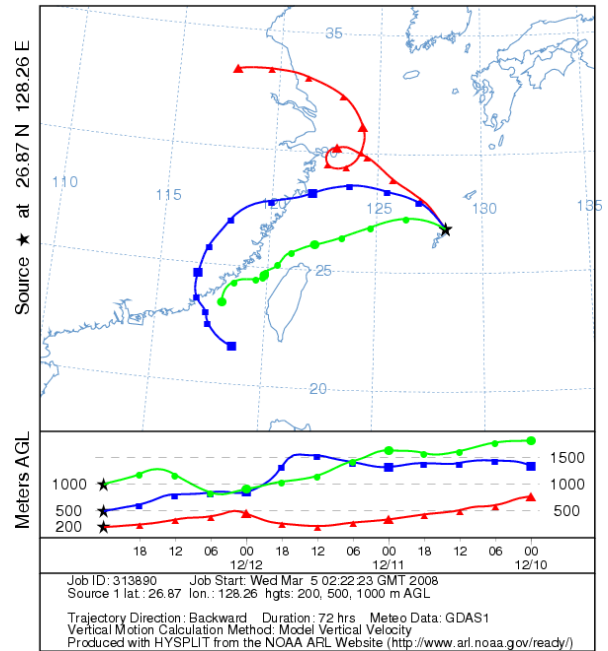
Source ★ at 26.87 N 128.26 E

35
110
115
120
125
130
135
25
20

Meters AGL
1500
1000
500
1000
500
200

18 12 06 00 18 12 06 00 18 12 06 00
12/12 12/11 12/10

Job ID: 313890 Job Start: Wed Mar 5 02:22:23 GMT 2008
Source 1 lat.: 26.87 lon.: 128.26 hgts: 200, 500, 1000 m AGL

Trajectory Direction: Backward Duration: 72 hrs Meteo Data: GDAS1
Vertical Motion Calculation Method: Model Vertical Velocity
Produced with HYSPLIT from the NOAA ARL Website (http://www.arl.noaa.gov/ready/)